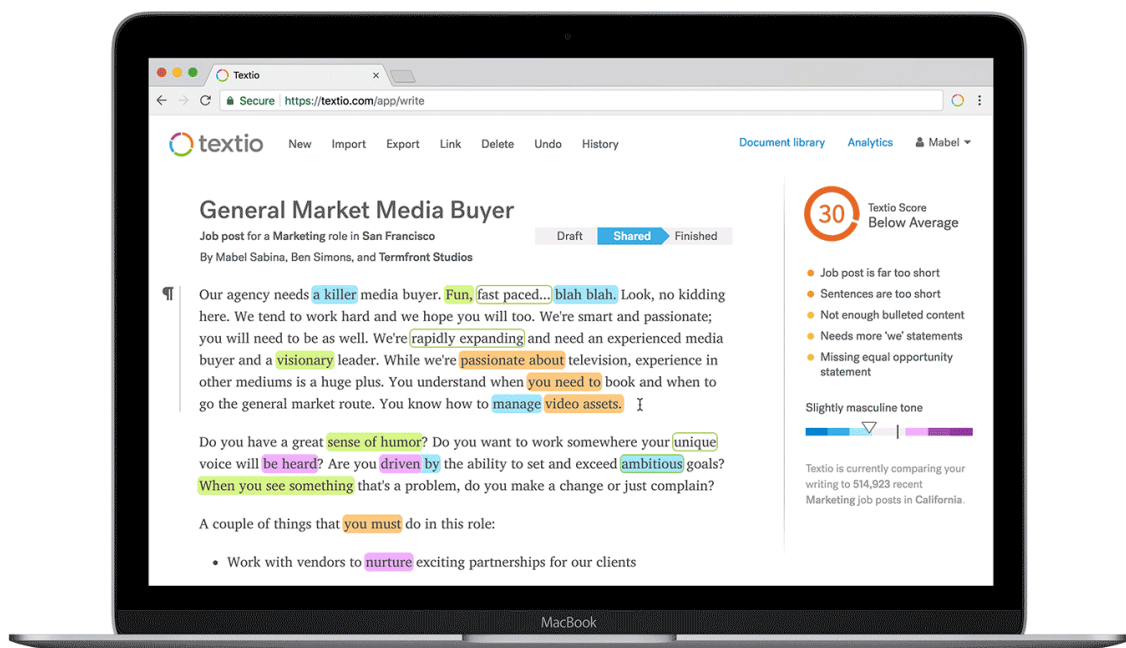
Textio ×

Secure https://textio.com/app/write

textio New Import Export Link Delete Undo History Document library Analytics Mabel

General Market Media Buyer

Job post for a Marketing role in San Francisco

By Mabel Sabina, Ben Simons, and Termfront Studios

Draft Shared Finished

¶

Our agency needs a killer media buyer. Fun, fast paced... blah blah. Look, no kidding here. We tend to work hard and we hope you will too. We're smart and passionate; you will need to be as well. We're rapidly expanding and need an experienced media buyer and a visionary leader. While we're passionate about television, experience in other mediums is a huge plus. You understand when you need to book and when to go the general market route. You know how to manage video assets.

Do you have a great sense of humor? Do you want to work somewhere your unique voice will be heard? Are you driven by the ability to set and exceed ambitious goals? When you see something that's a problem, do you make a change or just complain?

A couple of things that you must do in this role:

• Work with vendors to nurture exciting partnerships for our clients

30 Textio Score Below Average

Job post is far too short
Sentences are too short
Not enough bulleted content
Needs more 'we' statements
Missing equal opportunity statement

Slightly masculine tone

Textio is currently comparing your writing to 514,923 recent Marketing job posts in California.

MacBook